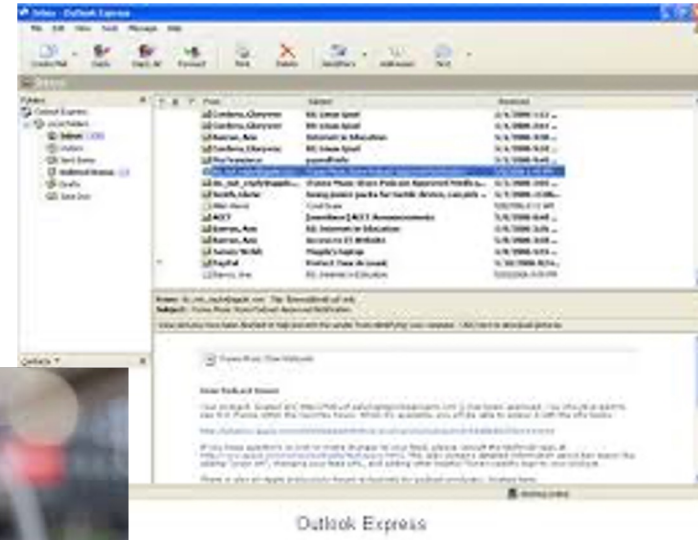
Inbox - Outlook Express

File Edit View Tools Message Help

Create Mail Reply Reply All Forward Print Delete Send/Recv Addresses Find

Inbox

Folders

Outlook Express
Local Folders
Inbox
Outbox
Sent Items
Deleted Items
Drafts

From Subject Received

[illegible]

From: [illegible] To: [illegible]
Subject: iTunes Music Store Podcast Approval Notification

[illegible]

Dear Podcast Owner,

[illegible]

Contacts

Outlook Express